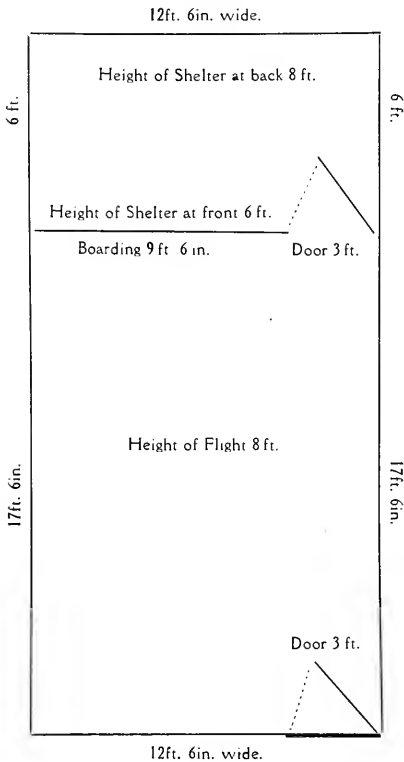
12ft. 6in. wide.

6 ft.

Height of Shelter at back 8 ft.

6 ft.

Height of Shelter at front 6 ft.

Boarding 9 ft 6 in.

Door 3 ft.

17ft. 6in.

Height of Flight 8 ft.

17ft. 6in.

Door 3 ft.

12ft. 6in. wide.